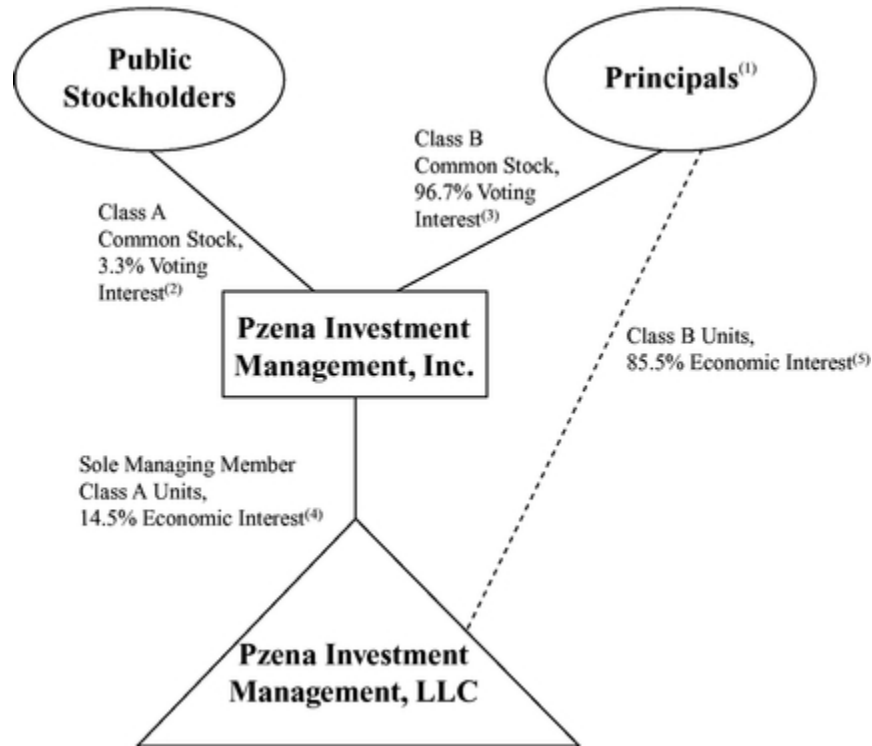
Public Stockholders

Principals$^{(1)}$

Class B Common Stock, 96.7% Voting Interest$^{(3)}$

Class A Common Stock, 3.3% Voting Interest$^{(2)}$

Pzena Investment Management, Inc.

Class B Units, 85.5% Economic Interest$^{(5)}$

Sole Managing Member Class A Units, 14.5% Economic Interest$^{(4)}$

Pzena Investment Management, LLC